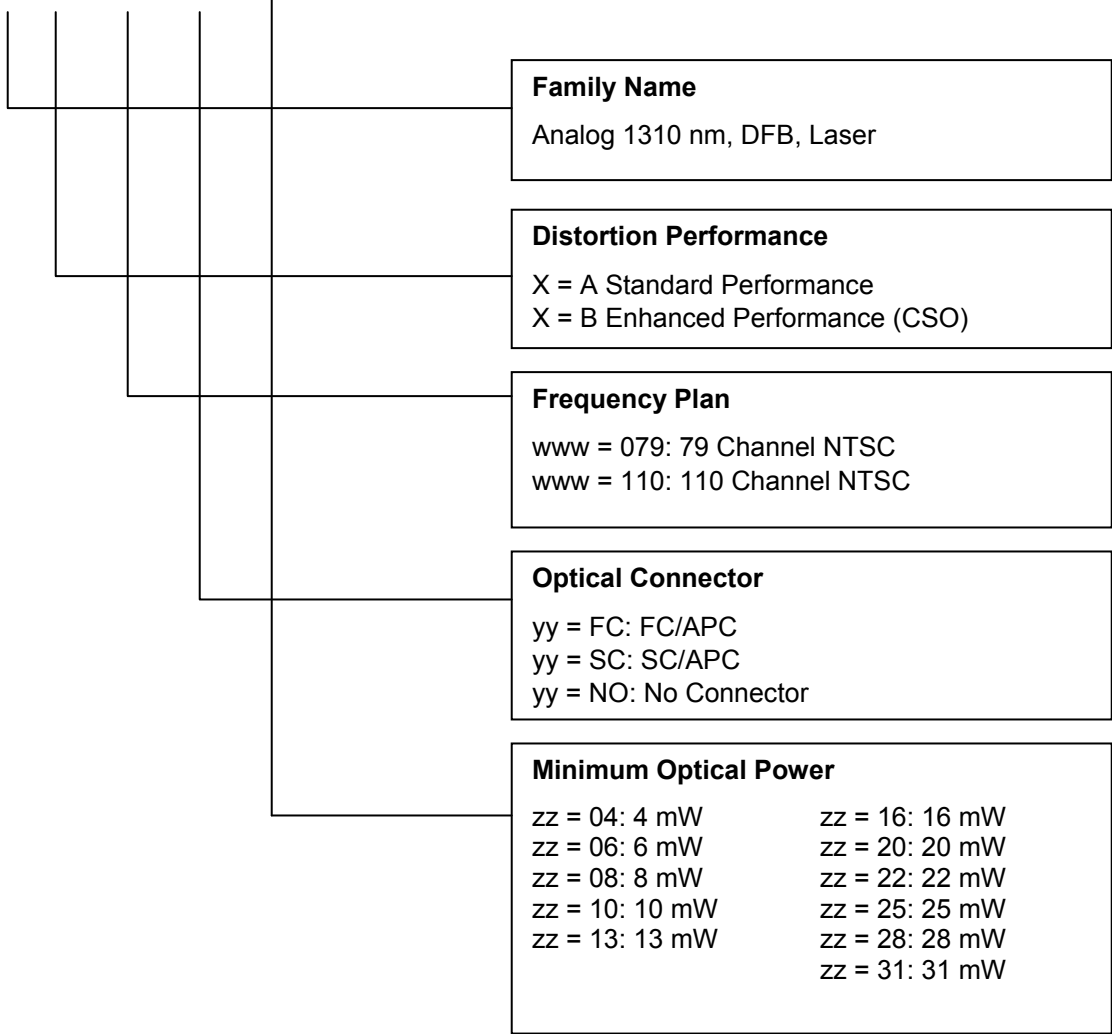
**Family Name**

Analog 1310 nm, DFB, Laser

**Distortion Performance**

X = A Standard Performance
X = B Enhanced Performance (CSO)

**Frequency Plan**

www = 079: 79 Channel NTSC
www = 110: 110 Channel NTSC

**Optical Connector**

yy = FC: FC/APC
yy = SC: SC/APC
yy = NO: No Connector

**Minimum Optical Power**

zz = 04: 4 mW
zz = 06: 6 mW
zz = 08: 8 mW
zz = 10: 10 mW
zz = 13: 13 mW

zz = 16: 16 mW
zz = 20: 20 mW
zz = 22: 22 mW
zz = 25: 25 mW
zz = 28: 28 mW
zz = 31: 31 mW